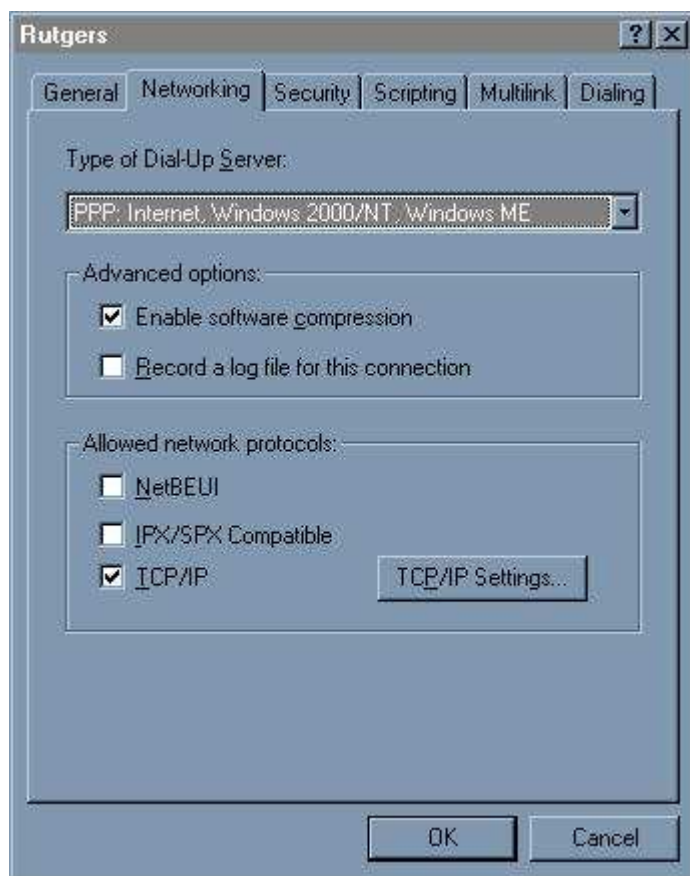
Rutgers

? X

General | Networking | Security | Scripting | Multilink | Dialing

Type of Dial-Up Server:

PPP: Internet, Windows 2000/NT, Windows ME

Advanced options:

☑ Enable software compression

☐ Record a log file for this connection

Allowed network protocols:

☐ NetBEUI

☐ IPX/SPX Compatible

☑ TCP/IP

TCP/IP Settings...

OK

Cancel